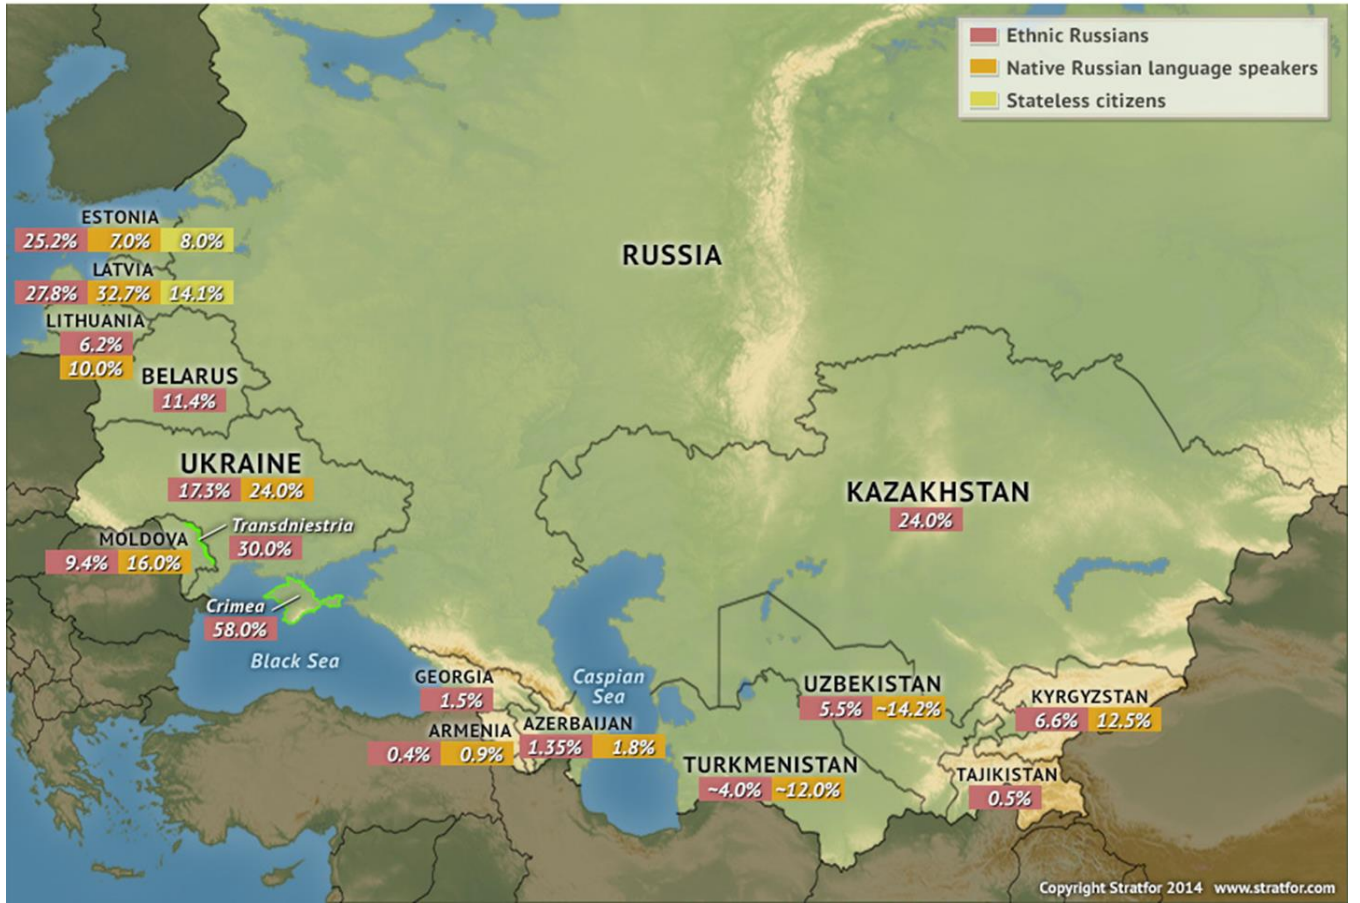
Ethnic Russians
Native Russian language speakers
Stateless citizens

ESTONIA
25.2% 7.0% 8.0%

LATVIA
27.8% 32.7% 14.1%

LITHUANIA
6.2%
10.0%

BELARUS
11.4%

RUSSIA

UKRAINE
17.3% 24.0%

MOLDOVA
9.4% 16.0%

Transdniestria
30.0%

Crimea
58.0%

Black Sea

KAZAKHSTAN
24.0%

GEORGIA
1.5%

ARMENIA
0.4% 0.9%

AZERBAIJAN
1.35% 1.8%

Caspian Sea

UZBEKISTAN
5.5% ~14.2%

KYRGYZSTAN
6.6% 12.5%

TURKMENISTAN
~4.0% ~12.0%

TAJIKISTAN
0.5%

Copyright Stratfor 2014 www.stratfor.com